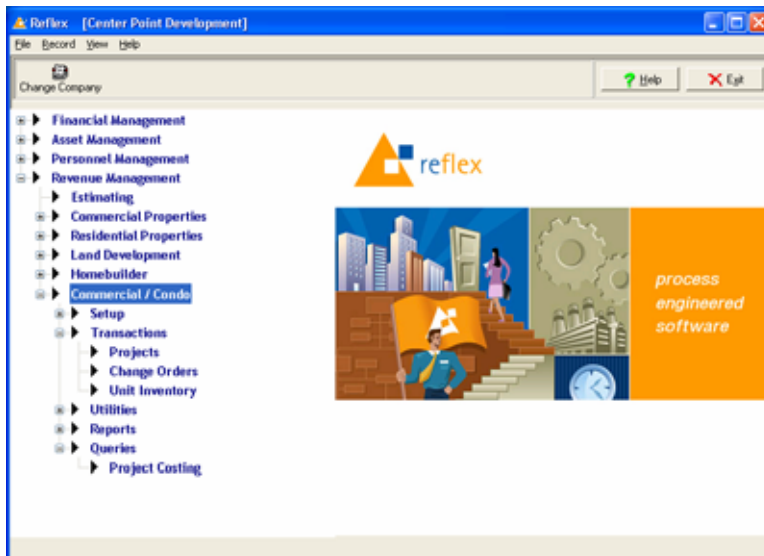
Reflex [Center Point Development]

File Record View Help

Change Company

Help

Exit

Financial Management
Asset Management
Personnel Management
Revenue Management
Estimating
Commercial Properties
Residential Properties
Land Development
Homebuilder
Commercial / Condo
Setup
Transactions
Projects
Change Orders
Unit Inventory
Utilities
Reports
Queries
Project Costing

reflex

process engineered software